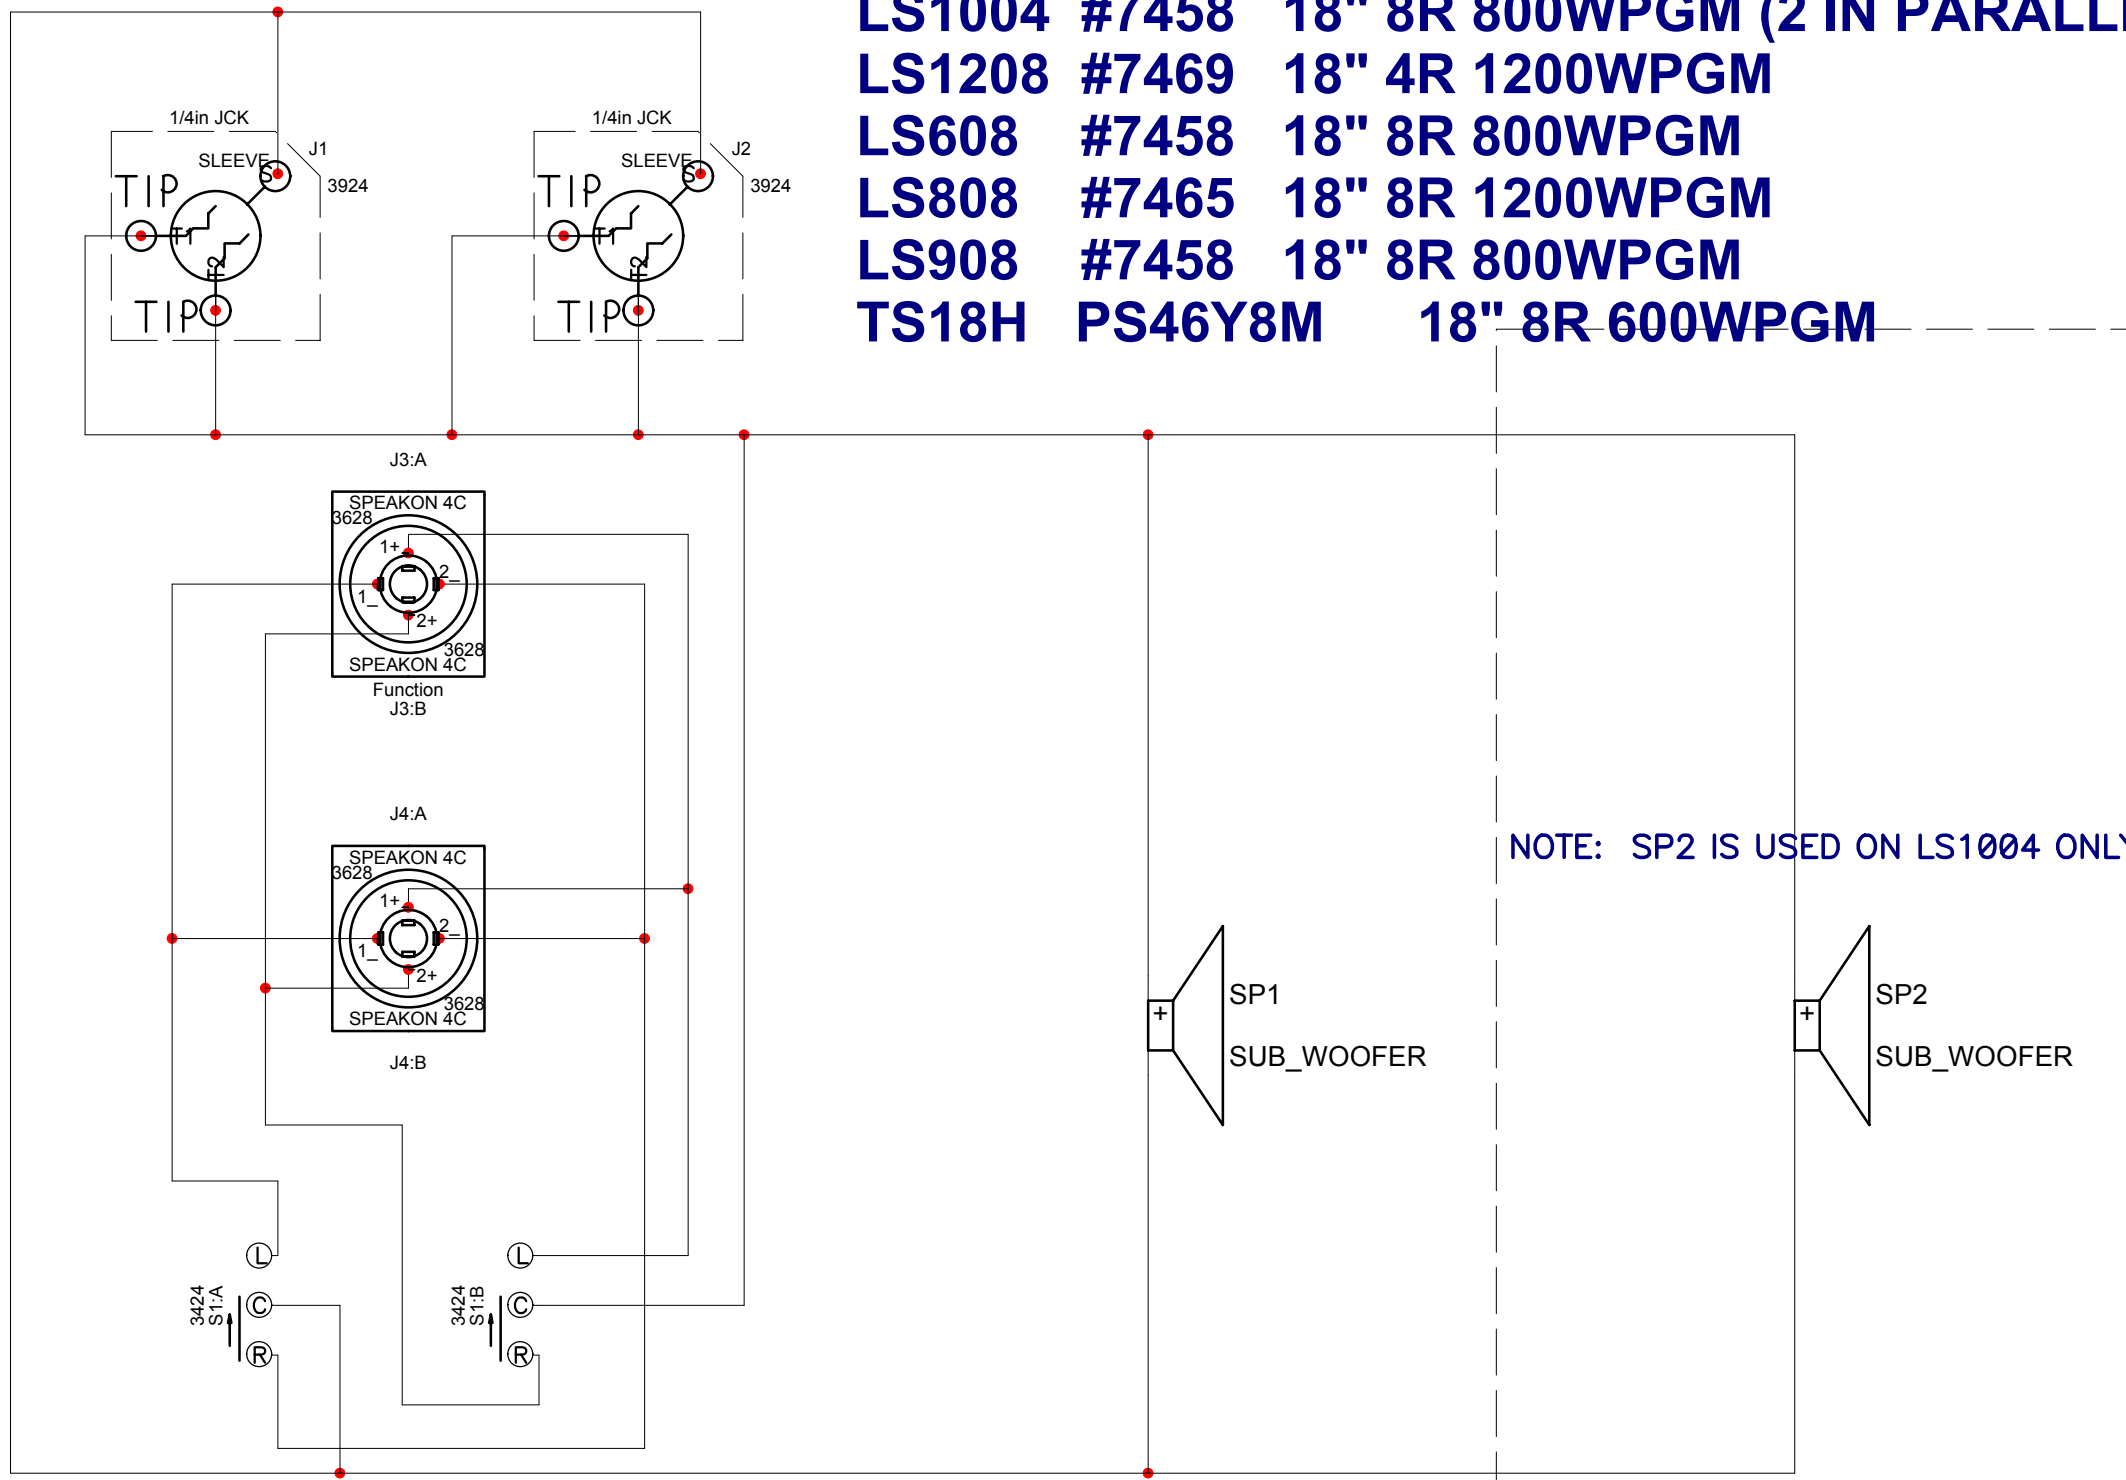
LS1004 #7458 18" 8R 800WPGM (2 IN PARALL
LS1208 #7469 18" 4R 1200WPGM
LS608 #7458 18" 8R 800WPGM
LS808 #7465 18" 8R 1200WPGM
LS908 #7458 18" 8R 800WPGM
TS18H PS46Y8M 18" 8R 600WPGM

1/4in JCK
J1
SLEEVE
S
3924
TIP
T1
T2
TIP

1/4in JCK
J2
SLEEVE
S
3924
TIP
T1
T2
TIP

J3:A
SPEAKON 4C
3628
1+
2
1
2+
3628
SPEAKON 4C
Function
J3:B

J4:A
SPEAKON 4C
3628
1+
2
1
2+
3628
SPEAKON 4C
J4:B

NOTE: SP2 IS USED ON LS1004 ONLY

+
SP1
SUB_WOOFER

+
SP2
SUB_WOOFER

L
3424
S1:A
C
R

L
3424
S1:B
C
R